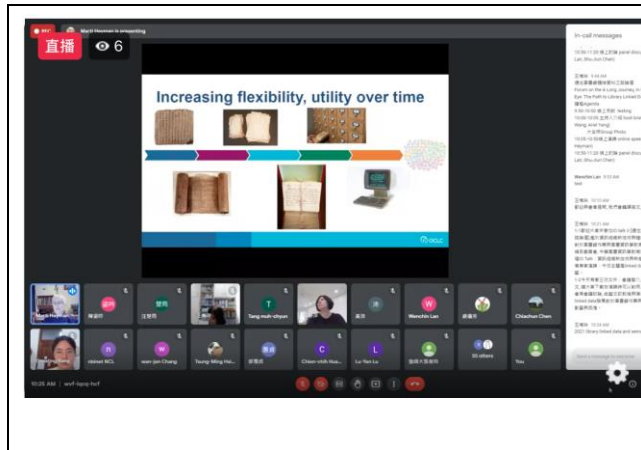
直播 6

Marti Heyman is presenting

Increasing flexibility, utility over time

OCLC

In-call messages

Wenchin Lan

Tang-muh-chyun

Chiachun Chen

Chien-chih Kuo

Lu-Yen Lu

30 others

You

10:25 AM | wvf-bpvp-hxf

Send a message to everyone